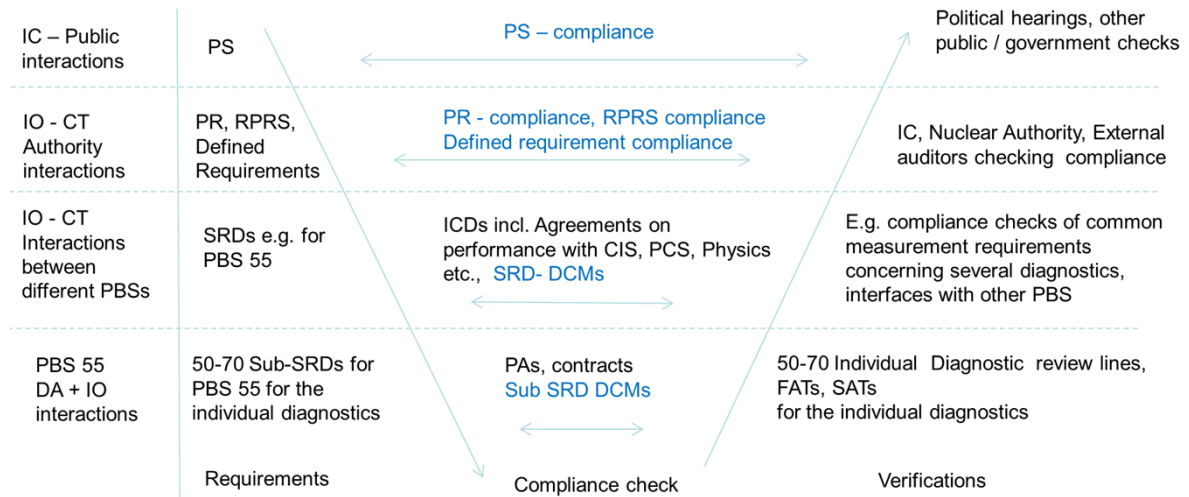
| | | | |
|---|---|---|---|
| IC – Public interactions | PS | PS – compliance | Political hearings, other public / government checks |
| IO - CT Authority interactions | PR, RPRS, Defined Requirements | PR - compliance, RPRS compliance Defined requirement compliance | IC, Nuclear Authority, External auditors checking compliance |
| IO - CT Interactions between different PBSs | SRDs e.g. for PBS 55 | ICDs incl. Agreements on performance with CIS, PCS, Physics etc., SRD- DCMs | E.g. compliance checks of common measurement requirements concerning several diagnostics, interfaces with other PBS |
| PBS 55 DA + IO interactions | 50-70 Sub-SRDs for PBS 55 for the individual diagnostics | PAs, contracts Sub SRD DCMs | 50-70 Individual Diagnostic review lines, FATs, SATs for the individual diagnostics |

Requirements

Compliance check

Verifications